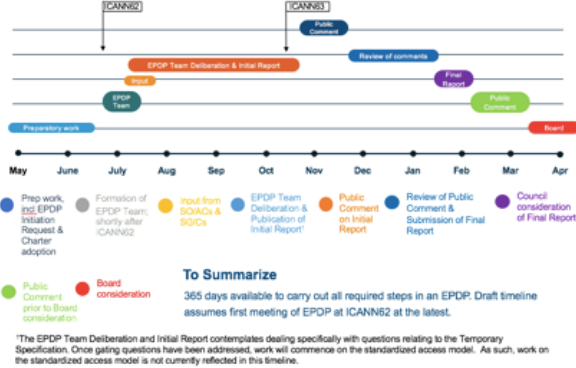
ICANN62

ICANN63

Public Comment

Review of comments

EPDP Team Deliberation & Initial Report

Input

Final Report

EPDP Team

Public Comment

Preparatory work

Board

May June July Aug Sep Oct Nov Dec Jan Feb Mar Apr

Prep work, incl EPDP Initiation Request & Charter adoption

Formation of EPDP Team; shortly after ICANN62

Input from SO/ACs & SG/Cs

EPDP Team Deliberation & Publication of Initial Report¹

Public Comment on Initial Report

Review of Public Comment & Submission of Final Report

Council consideration of Final Report

Public Comment prior to Board consideration

Board consideration

To Summarize

365 days available to carry out all required steps in an EPDP. Draft timeline assumes first meeting of EPDP at ICANN62 at the latest.

¹The EPDP Team Deliberation and Initial Report contemplates dealing specifically with questions relating to the Temporary Specification. Once gating questions have been addressed, work will commence on the standardized access model. As such, work on the standardized access model is not currently reflected in this timeline.